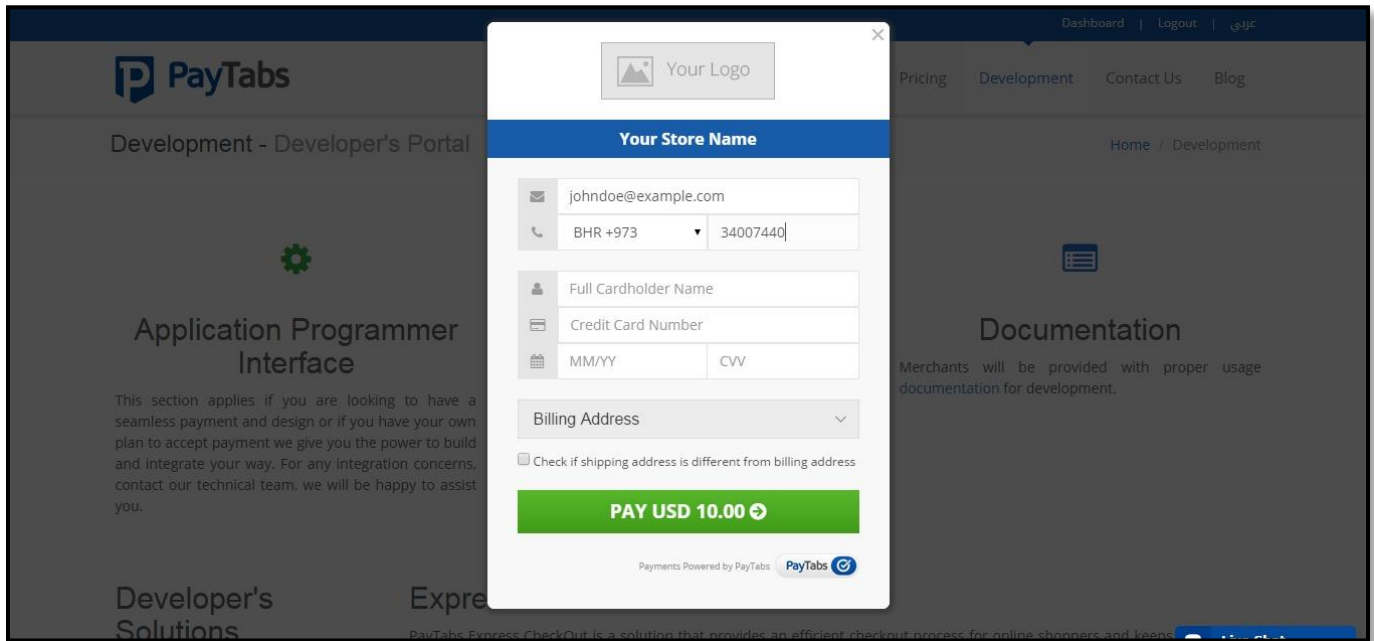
Dashboard | Logout | عربي

PayTabs

Pricing Development Contact Us Blog

Development - Developer's Portal

Home / Development

Application Programmer Interface

This section applies if you are looking to have a seamless payment and design or if you have your own plan to accept payment we give you the power to build and integrate your way. For any integration concerns, contact our technical team, we will be happy to assist you.

Documentation

Merchants will be provided with proper usage documentation for development.

Developer's Solutions

Expre

PayTabs Express CheckOut is a solution that provides an efficient checkout process for online shoppers and keeps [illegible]

Your Logo

Your Store Name

johndoe@example.com

BHR +973

34007440

Full Cardholder Name

Credit Card Number

MM/YY

CVV

Billing Address

Check if shipping address is different from billing address

PAY USD 10.00

Payments Powered by PayTabs PayTabs